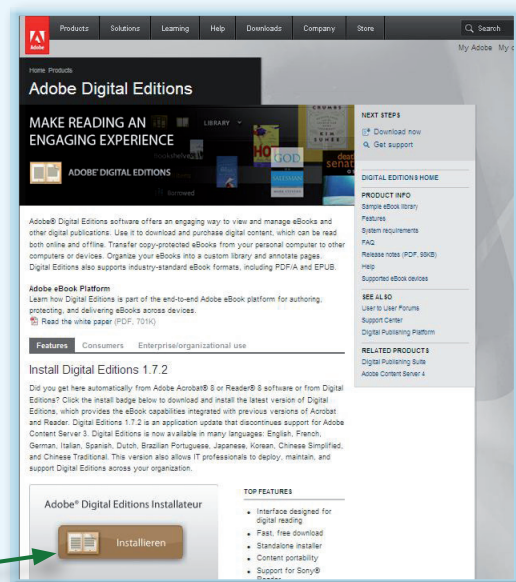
Adobe Products Solutions Learning Help Downloads Company Store Search

My Adobe My c

Home Products

Adobe Digital Editions

MAKE READING AN ENGAGING EXPERIENCE

LIBRARY

ADOBE® DIGITAL EDITIONS

Adobe® Digital Editions software offers an engaging way to view and manage eBooks and other digital publications. Use it to download and purchase digital content, which can be read both online and offline. Transfer copy-protected eBooks from your personal computer to other computers or devices. Organize your eBooks into a custom library and annotate pages. Digital Editions also supports industry-standard eBook formats, including PDF/A and EPUB.

Adobe eBook Platform
Learn how Digital Editions is part of the end-to-end Adobe eBook platform for authoring, protecting, and delivering eBooks across devices.
Read the white paper (PDF, 701K)

Features Consumers Enterprise/organizational use

Install Digital Editions 1.7.2

Did you get here automatically from Adobe Acrobat® 8 or Reader® 8 software or from Digital Editions? Click the install badge below to download and install the latest version of Digital Editions, which provides the eBook capabilities integrated with previous versions of Acrobat and Reader. Digital Editions 1.7.2 is an application update that discontinues support for Adobe Content Server 3. Digital Editions is now available in many languages: English, French, German, Italian, Spanish, Dutch, Brazilian Portuguese, Japanese, Korean, Chinese Simplified, and Chinese Traditional. This version also allows IT professionals to deploy, maintain, and support Digital Editions across your organization.

Adobe® Digital Editions Installateur

Installieren

TOP FEATURES
- Interface designed for digital reading
- Fast, free download
- Standalone installer
- Content portability
- Support for Sony® Reader

NEXT STEPS
Download now
Get support

DIGITAL EDITIONS HOME

PRODUCT INFO
Sample eBook library
Features
System requirements
FAQ
Release notes (PDF, 88KB)
Help
Supported eBook devices

SEE ALSO
User to User Forums
Support Center
Digital Publishing Platform

RELATED PRODUCTS
Digital Publishing Suite
Adobe Content Server 4